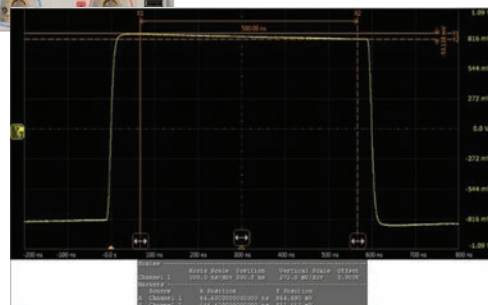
X1
X2
500.00 ns
1.09 V
816 mV
544 mV
272 mV
0.0 V
-272 mV
-544 mV
-816 mV
-1.09 V
-200 ns
-100 ns
0.0 s
100 ns
200 ns
300 ns
400 ns
500 ns
600 ns
700 ns
800 ns
Horiz Scale
Position
Vertical Scale
Offset
Channel 1
100.0 ns/div
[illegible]
272.0 mV/div
0.000V
Markers
Source
X Position
Y Position
Channel 1
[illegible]
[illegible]